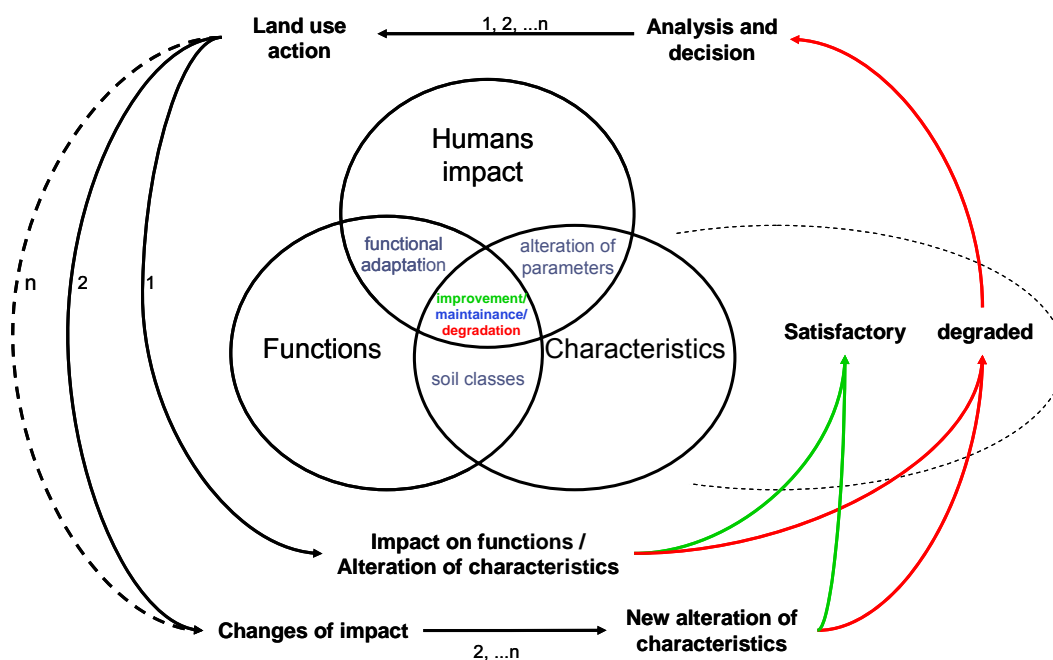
Land use action

1, 2, ...n

Analysis and decision

Humans impact

functional adaptation

alteration of parameters

improvement/ maintainance/ degradation

Functions

Characteristics

soil classes

n

2

1

Satisfactory

degraded

Impact on functions / Alteration of characteristics

Changes of impact

2, ...n

New alteration of characteristics